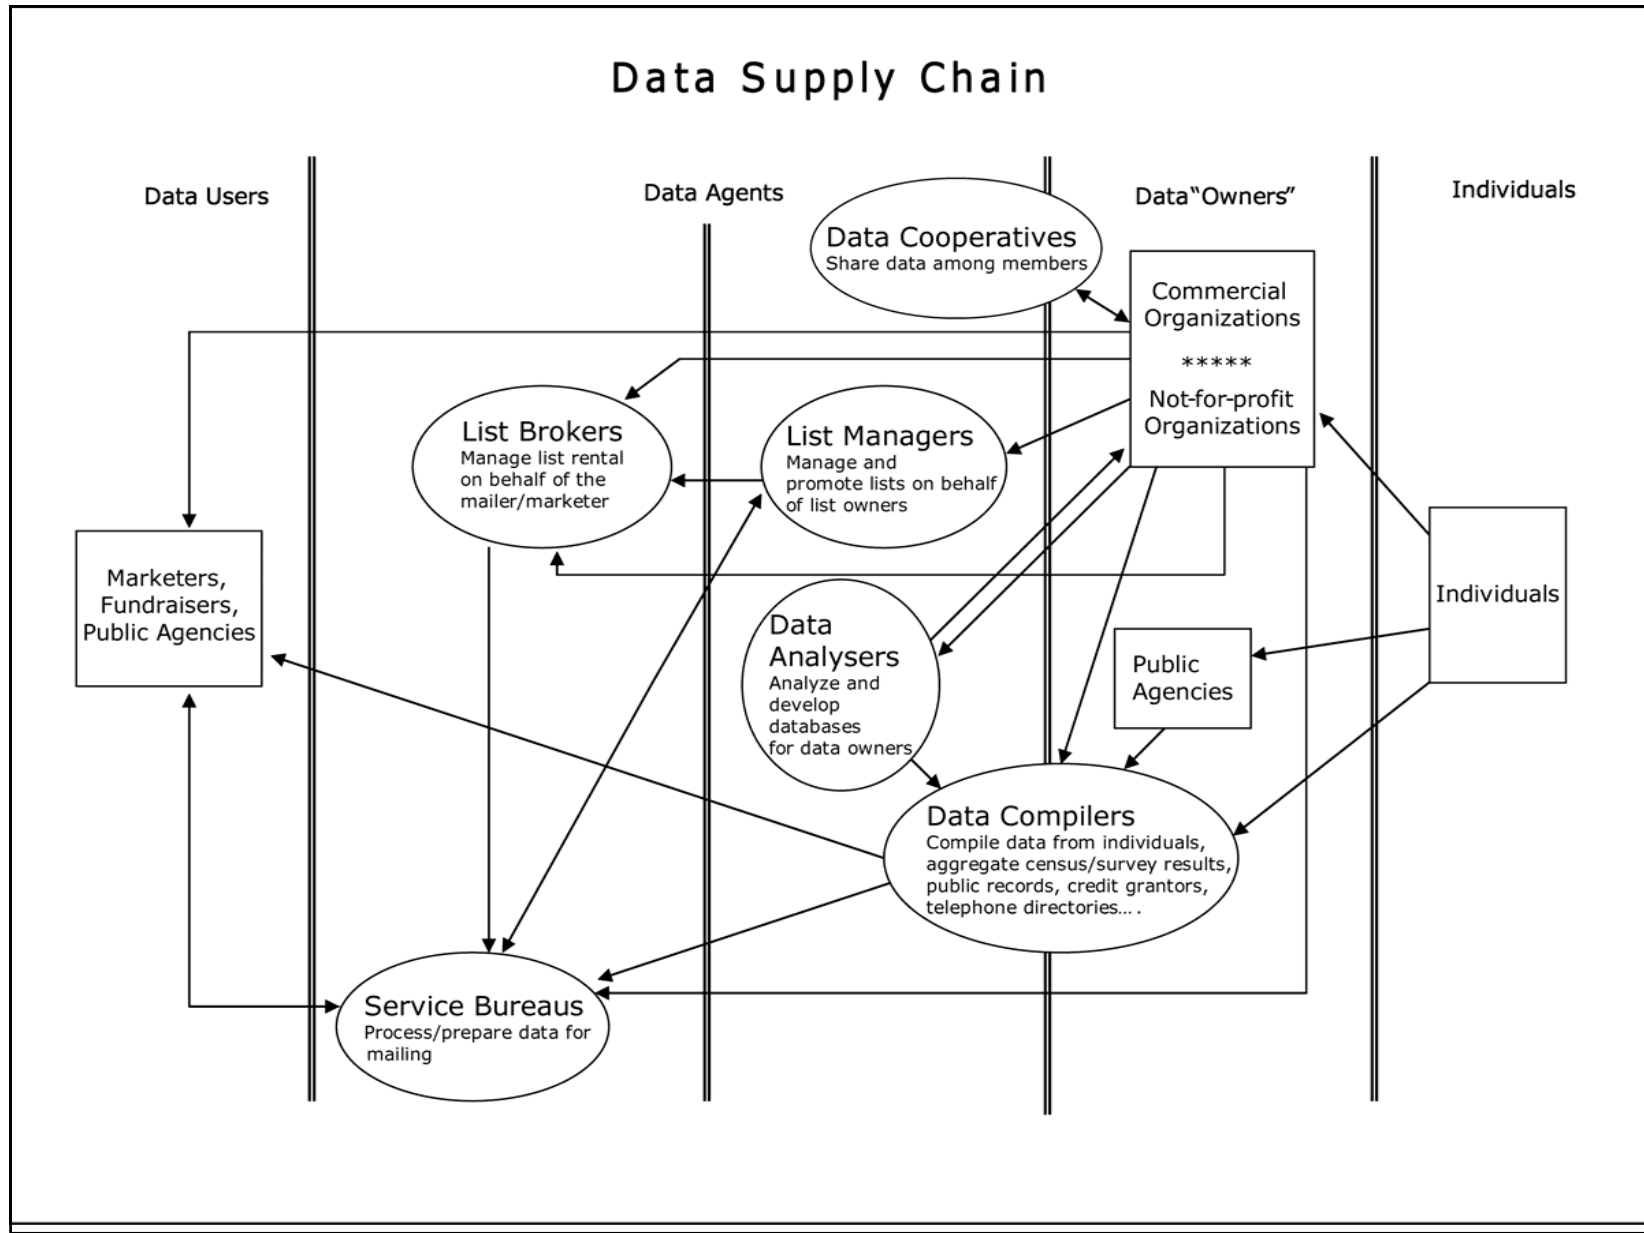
Data Supply Chain

Data Users

Data Agents

Data"Owners"

Individuals

Data Cooperatives
Share data among members

Commercial Organizations
*****
Not-for-profit Organizations

List Brokers
Manage list rental on behalf of the mailer/marketer

List Managers
Manage and promote lists on behalf of list owners

Marketers, Fundraisers, Public Agencies

Individuals

Data Analysers
Analyze and develop databases for data owners

Public Agencies

Data Compilers
Compile data from individuals, aggregate census/survey results, public records, credit grantors, telephone directories….

Service Bureaus
Process/prepare data for mailing